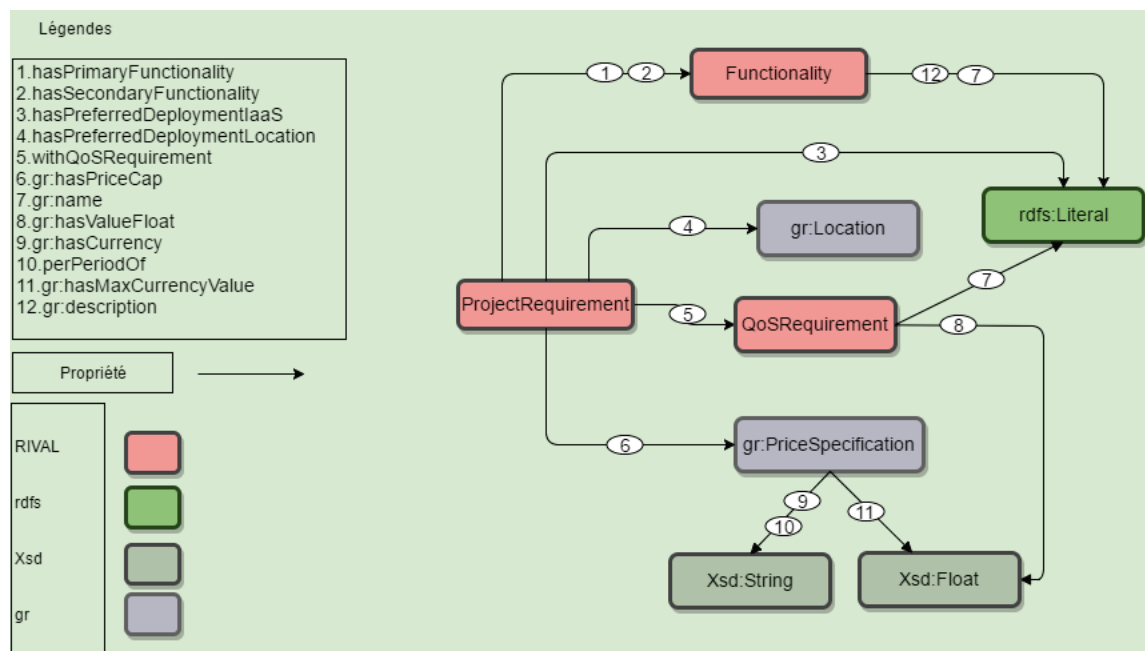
Légendes

1.hasPrimaryFunctionality
2.hasSecondaryFunctionality
3.hasPreferredDeploymentIaaS
4.hasPreferredDeploymentLocation
5.withQoSRequirement
6.gr:hasPriceCap
7.gr:name
8.gr:hasValueFloat
9.gr:hasCurrency
10.perPeriodOf
11.gr:hasMaxCurrencyValue
12.gr:description

Propriété

RIVAL
rdfs
Xsd
gr

1 2
Functionality
12 7
3
rdfs:Literal
4
gr:Location
7
ProjectRequirement
5
QoSRequirement
8
6
gr:PriceSpecification
9
10
11
Xsd:String
Xsd:Float